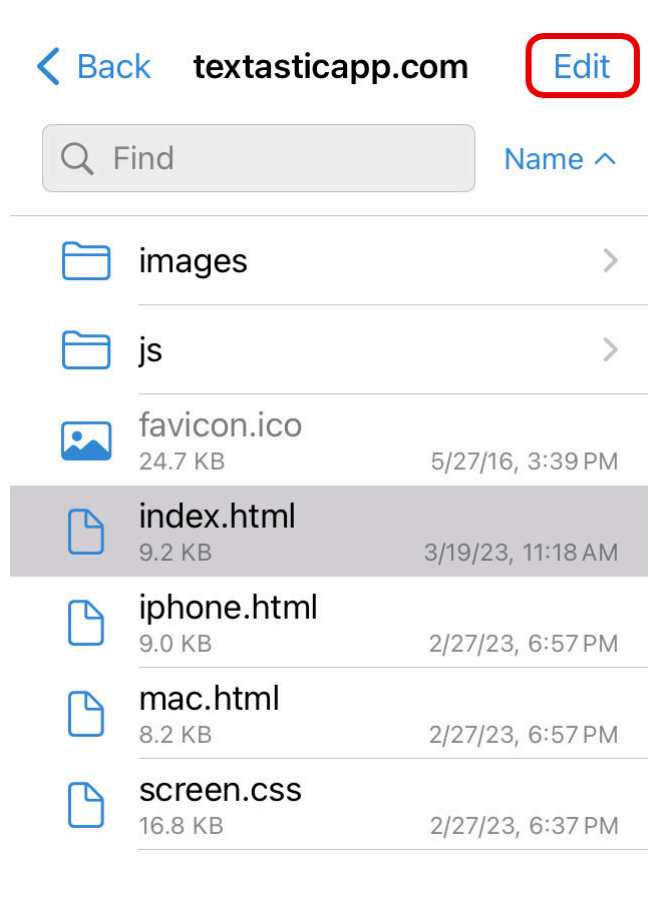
Back textasticapp.com Edit

Find

Name ^

images

js

favicon.ico
24.7 KB 5/27/16, 3:39 PM

index.html
9.2 KB 3/19/23, 11:18 AM

iphone.html
9.0 KB 2/27/23, 6:57 PM

mac.html
8.2 KB 2/27/23, 6:57 PM

screen.css
16.8 KB 2/27/23, 6:37 PM